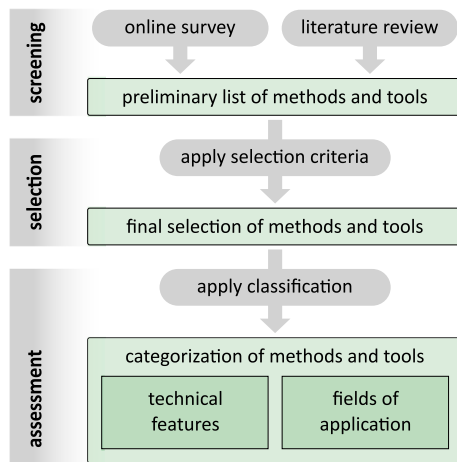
screening

online survey

literature review

preliminary list of methods and tools

selection

apply selection criteria

final selection of methods and tools

assessment

apply classification

categorization of methods and tools

technical features

fields of application